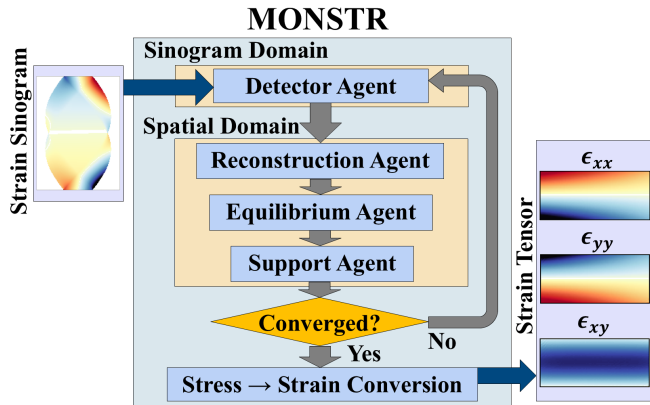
MONSTR

Strain Sinogram

Sinogram Domain

Detector Agent

Spatial Domain

Reconstruction Agent

Equilibrium Agent

Support Agent

Converged?

No

Yes

Stress → Strain Conversion

Strain Tensor

$\epsilon_{xx}$

$\epsilon_{yy}$

$\epsilon_{xy}$